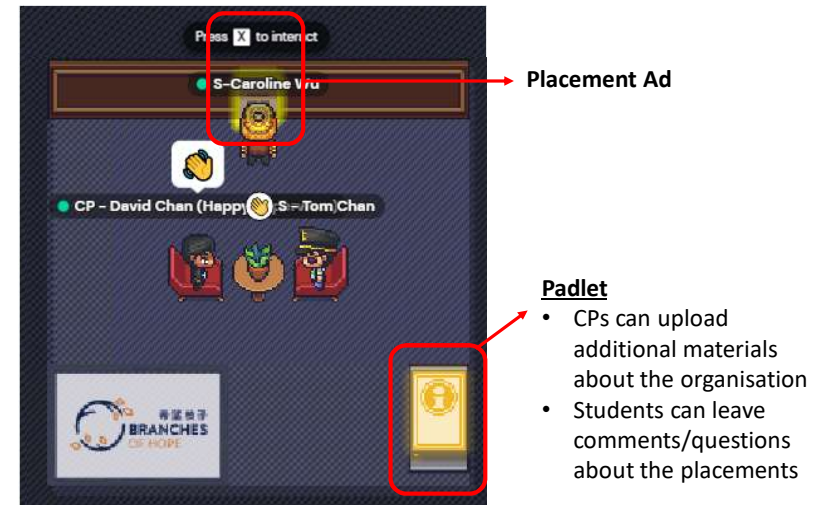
Press X to interact

S-Caroline Wu

Placement Ad

CP - David Chan (Happy S - Tom Chan

BRANCHES OF HOPE

Padlet
• CPs can upload additional materials about the organisation
• Students can leave comments/questions about the placements